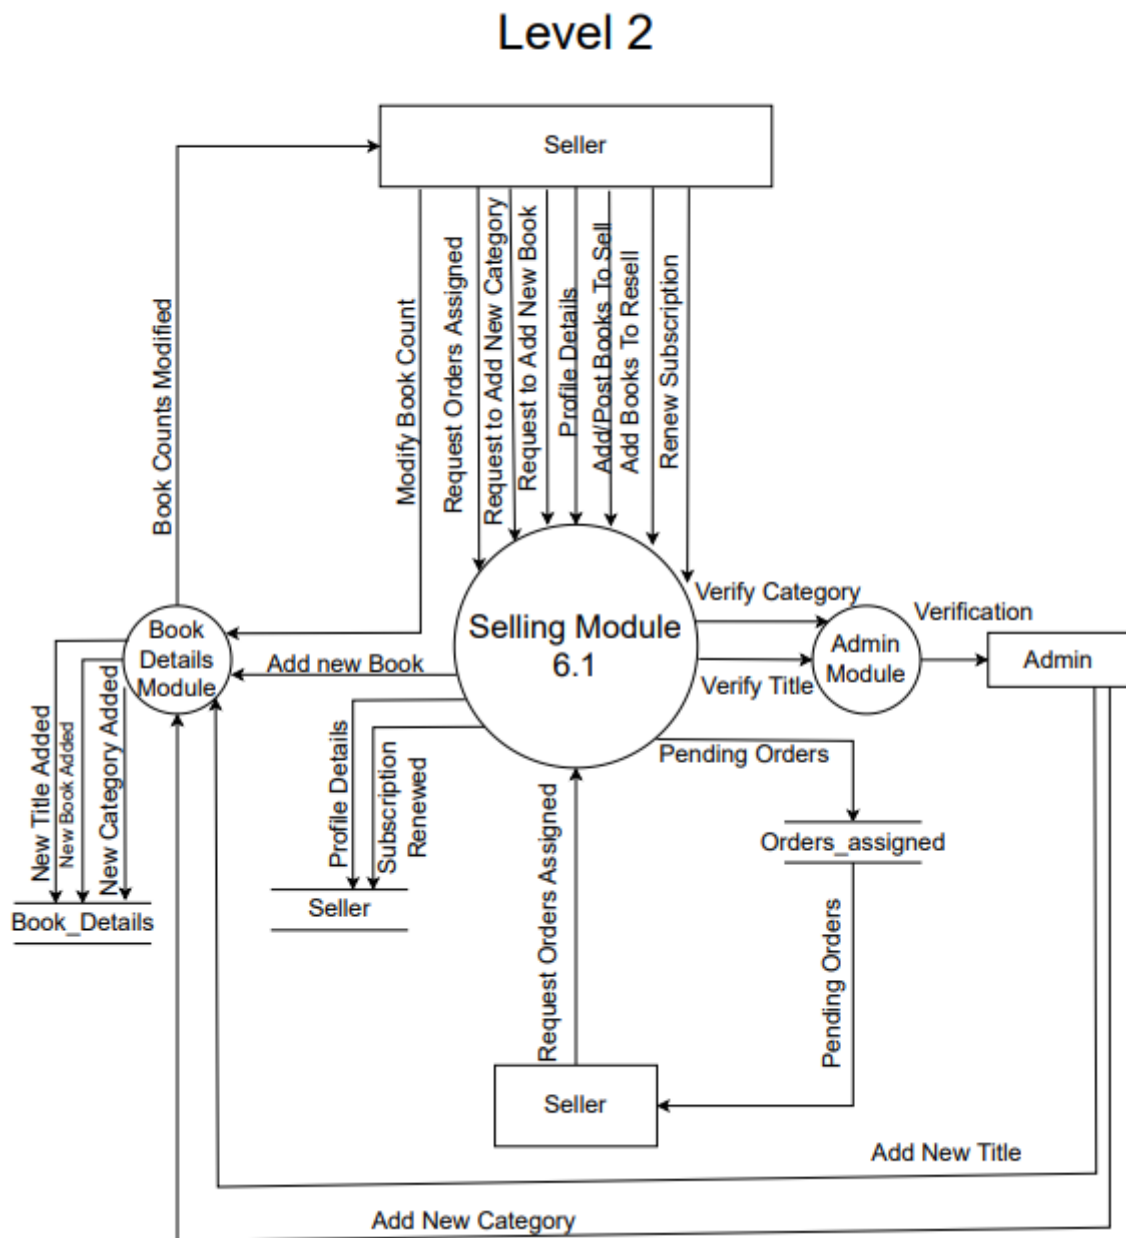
Level 2

Seller

Book Counts Modified

Modify Book Count

Request Orders Assigned

Request to Add New Category

Request to Add New Book

Profile Details

Add/Post Books To Sell

Add Books To Resell

Renew Subscription

Verify Category

Verification

Book Details Module

Selling Module 6.1

Admin Module

Admin

Add new Book

Verify Title

New Title Added

New Book Added

New Category Added

Profile Details

Subscription Renewed

Pending Orders

Orders_assigned

Book_Details

Seller

Request Orders Assigned

Pending Orders

Seller

Add New Title

Add New Category